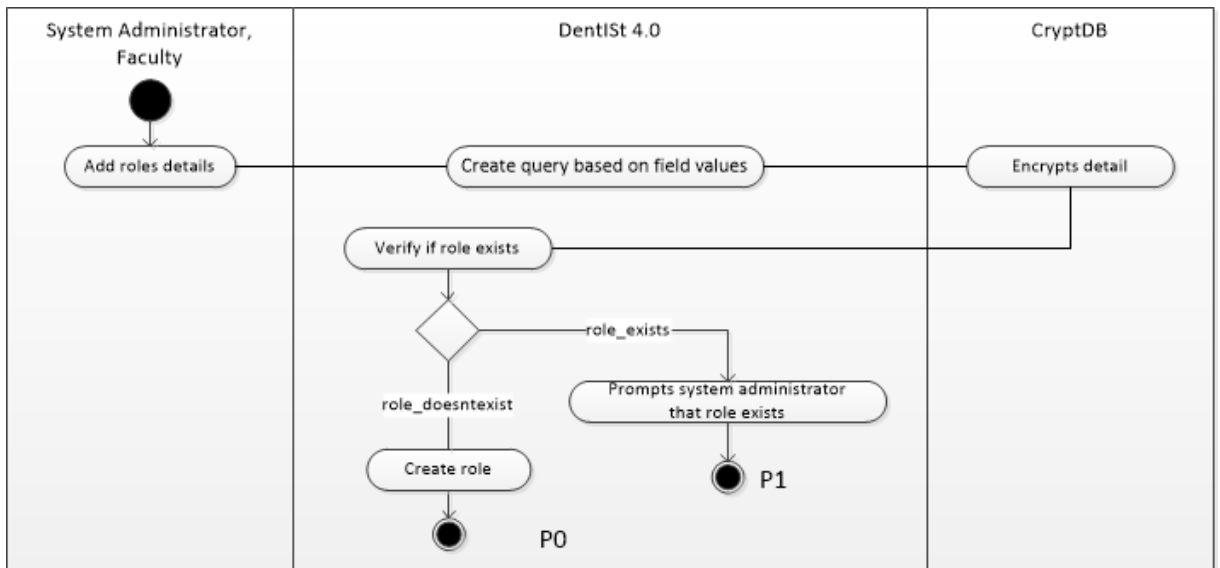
System Administrator, Faculty

DentISt 4.0

CryptDB

Add roles details

Create query based on field values

Encrypts detail

Verify if role exists

role_exists

Prompts system administrator that role exists

role_doesntexist

Create role

P1

P0